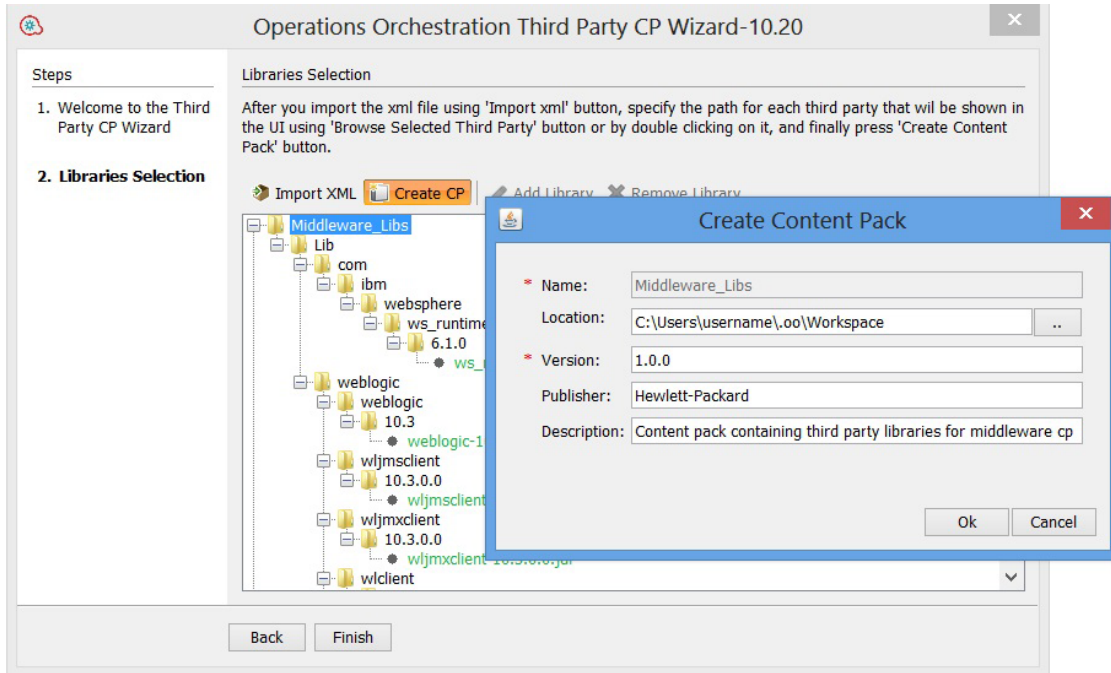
Operations Orchestration Third Party CP Wizard-10.20

Steps

1. Welcome to the Third Party CP Wizard

2. Libraries Selection

Libraries Selection

After you import the xml file using 'Import xml' button, specify the path for each third party that wil be shown in the UI using 'Browse Selected Third Party' button or by double clicking on it, and finally press 'Create Content Pack' button.

Import XML Create CP Add Library Remove Library

Middleware_Libs
Lib
com
ibm
websphere
ws_runtime
6.1.0
ws_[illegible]
weblogic
weblogic
10.3
weblogic-1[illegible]
wljmsclient
10.3.0.0
wljmsclient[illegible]
wljmxclient
10.3.0.0
wljmxclient-10.3.0.0.jar
wlclient

Back Finish

Create Content Pack

* Name: Middleware_Libs
Location: C:\Users\username\.oo\Workspace ..
* Version: 1.0.0
Publisher: Hewlett-Packard
Description: Content pack containing third party libraries for middleware cp

Ok Cancel